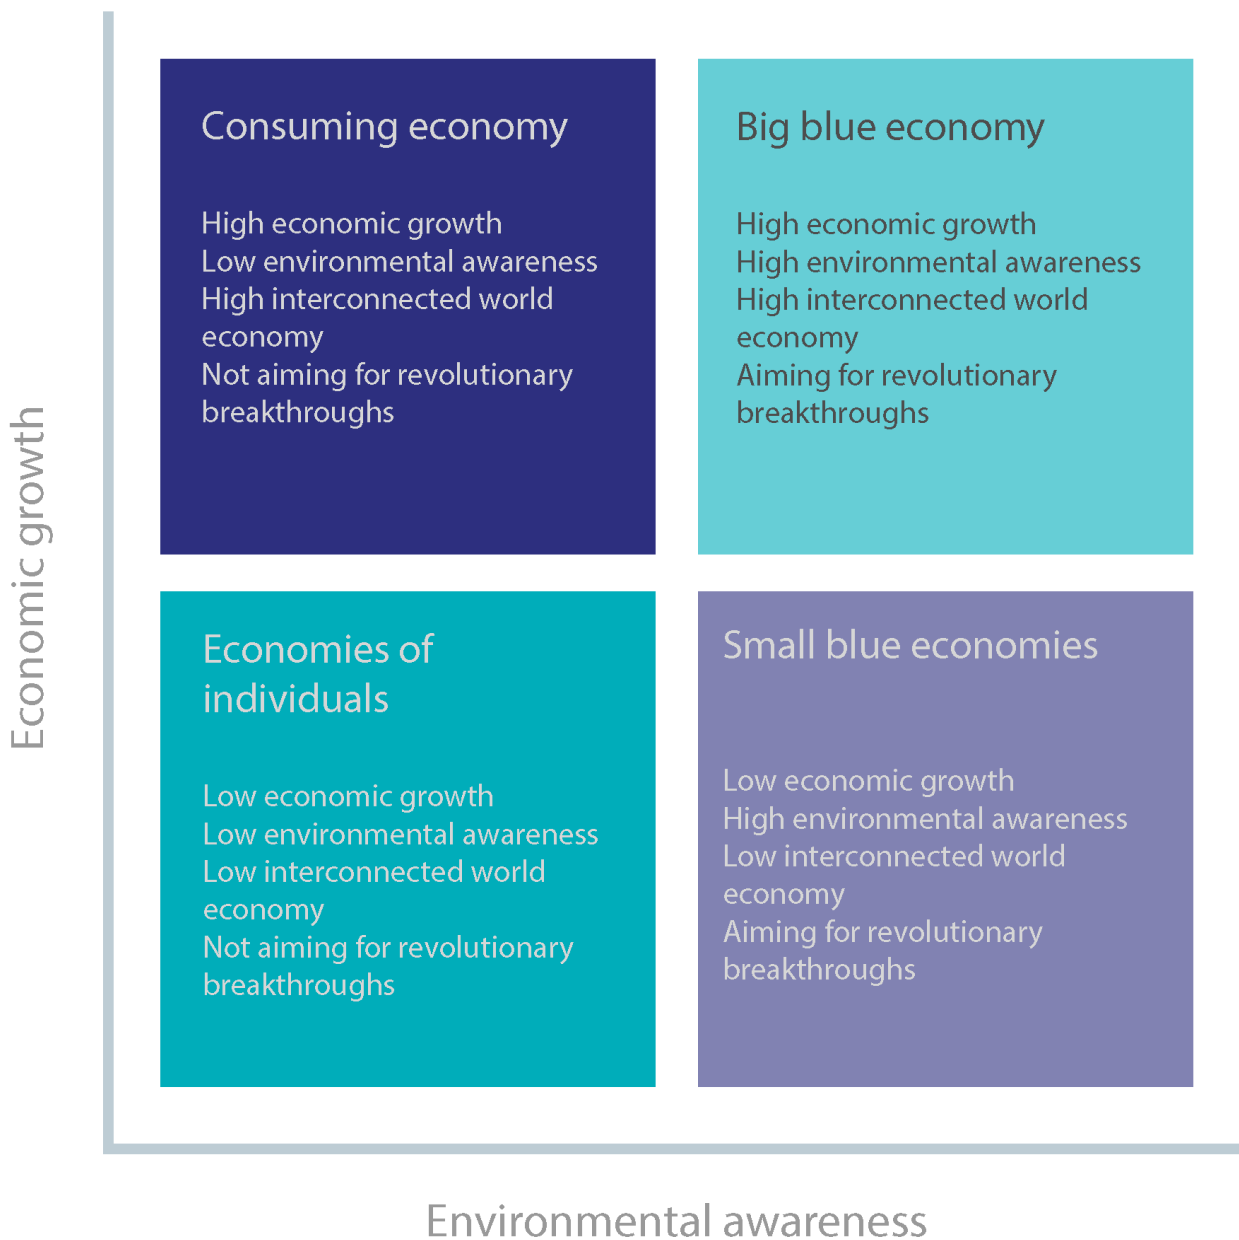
Economic growth

Consuming economy

High economic growth
Low environmental awareness
High interconnected world economy
Not aiming for revolutionary breakthroughs

Big blue economy

High economic growth
High environmental awareness
High interconnected world economy
Aiming for revolutionary breakthroughs

Economies of individuals

Low economic growth
Low environmental awareness
Low interconnected world economy
Not aiming for revolutionary breakthroughs

Small blue economies

Low economic growth
High environmental awareness
Low interconnected world economy
Aiming for revolutionary breakthroughs

Environmental awareness